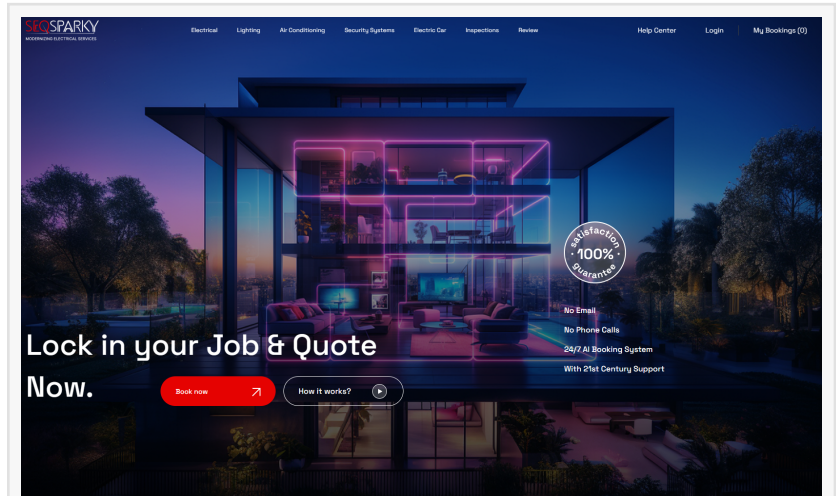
SEQSPARKY
MODERNIZING ELECTRICAL SERVICES

Electrical Lighting Air Conditioning Security Systems Electric Car Inspections Review

Help Center Login My Bookings (0)

satisfaction 100% guarantee

No Email
No Phone Calls
24/7 AI Booking System
With 21st Century Support

Lock in your Job & Quote Now.

Book now

How it works?